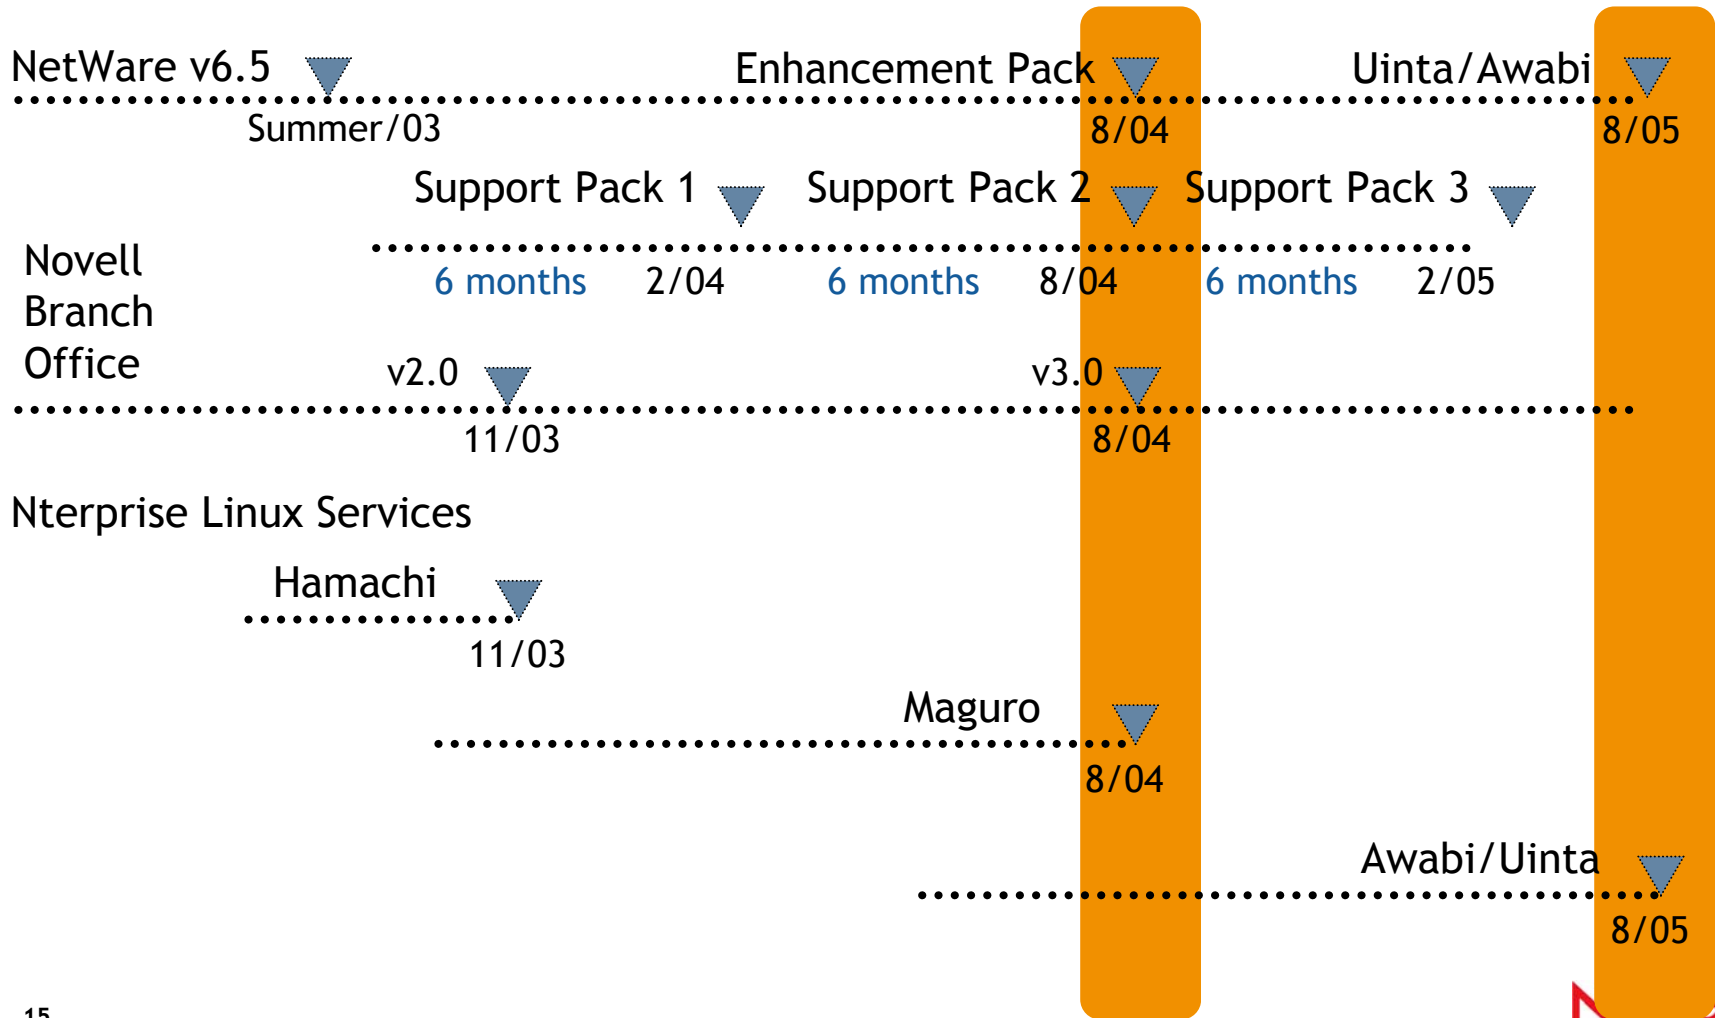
NetWare v6.5
Summer/03
Enhancement Pack
8/04
Uinta/Awabi
8/05

Support Pack 1
6 months
2/04
Support Pack 2
6 months
8/04
Support Pack 3
6 months
2/05

Novell Branch Office
v2.0
11/03
v3.0
8/04

Nterprise Linux Services

Hamachi
11/03

Maguro
8/04

Awabi/Uinta
8/05

15